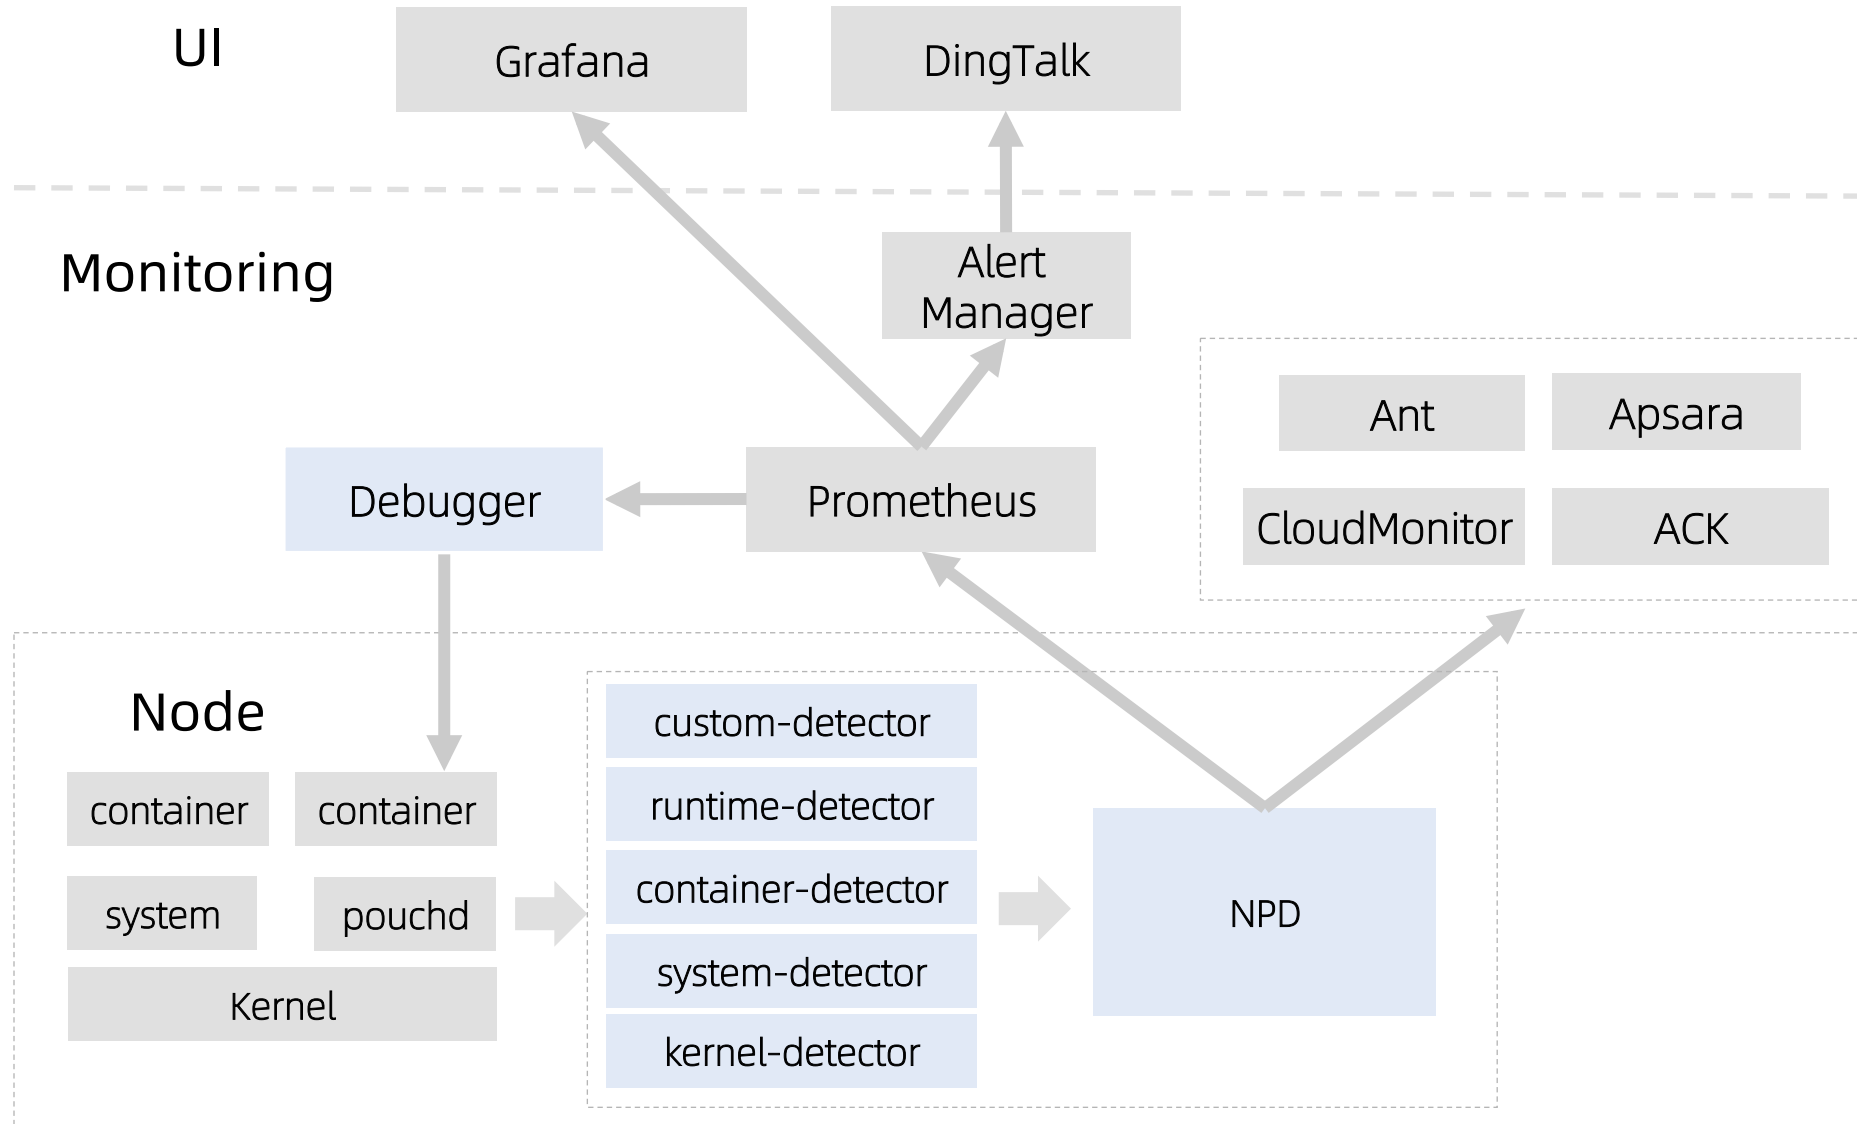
UI

Grafana

DingTalk

Monitoring

Alert Manager

Ant

Apsara

CloudMonitor

ACK

Debugger

Prometheus

Node

container

container

system

pouchd

Kernel

custom-detector

runtime-detector

container-detector

system-detector

kernel-detector

NPD